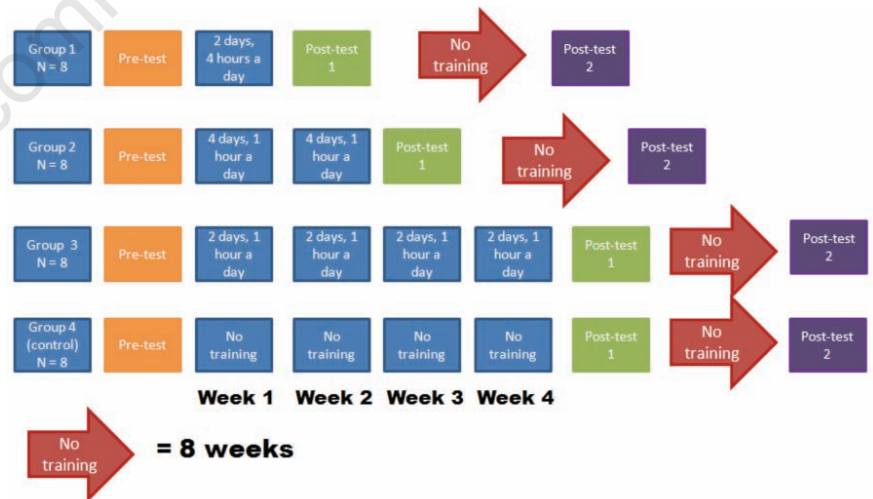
Group 1
N = 8

Pre-test

2 days, 4 hours a day

Post-test 1

No training

Post-test 2

Group 2
N = 8

Pre-test

4 days, 1 hour a day

4 days, 1 hour a day

Post-test 1

No training

Post-test 2

Group 3
N = 8

Pre-test

2 days, 1 hour a day

2 days, 1 hour a day

2 days, 1 hour a day

2 days, 1 hour a day

Post-test 1

No training

Post-test 2

Group 4 (control)
N = 8

Pre-test

No training

No training

No training

No training

Post-test 1

No training

Post-test 2

Week 1 Week 2 Week 3 Week 4

No training = 8 weeks